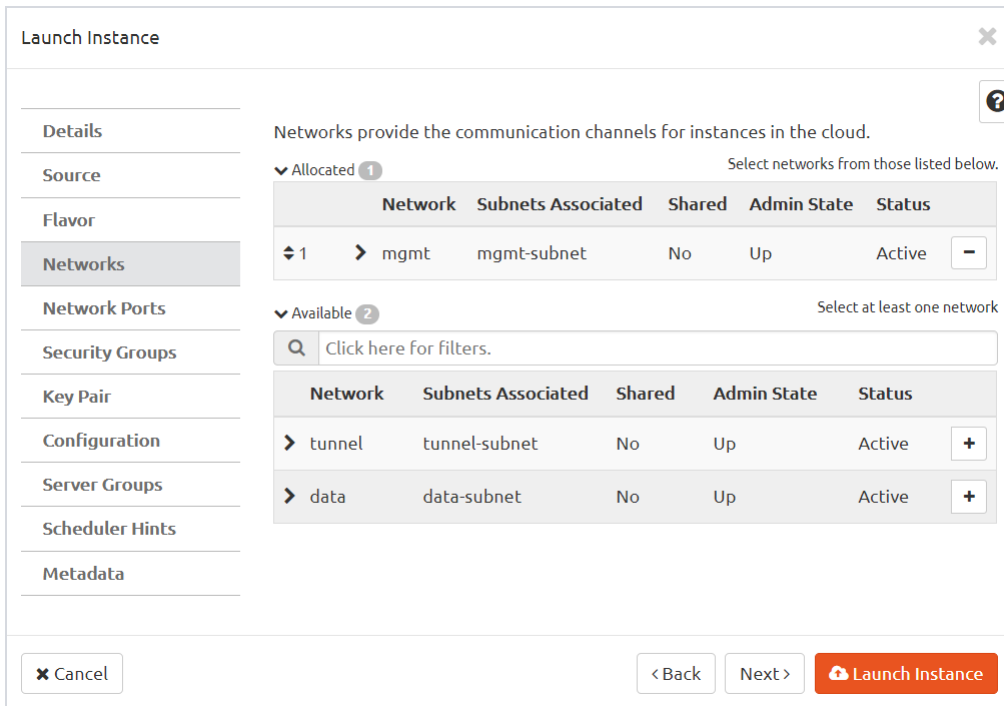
Launch Instance

Details
Source
Flavor
Networks
Network Ports
Security Groups
Key Pair
Configuration
Server Groups
Scheduler Hints
Metadata

Networks provide the communication channels for instances in the cloud.

Allocated 1

Select networks from those listed below.

| | | Network | Subnets Associated | Shared | Admin State | Status | |
|---|---|---|---|---|---|---|---|
| 1 | > | mgmt | mgmt-subnet | No | Up | Active | − |

Available 2

Select at least one network

Click here for filters.

| | Network | Subnets Associated | Shared | Admin State | Status | |
|---|---|---|---|---|---|---|
| > | tunnel | tunnel-subnet | No | Up | Active | + |
| > | data | data-subnet | No | Up | Active | + |

Cancel

‹ Back
Next ›
Launch Instance